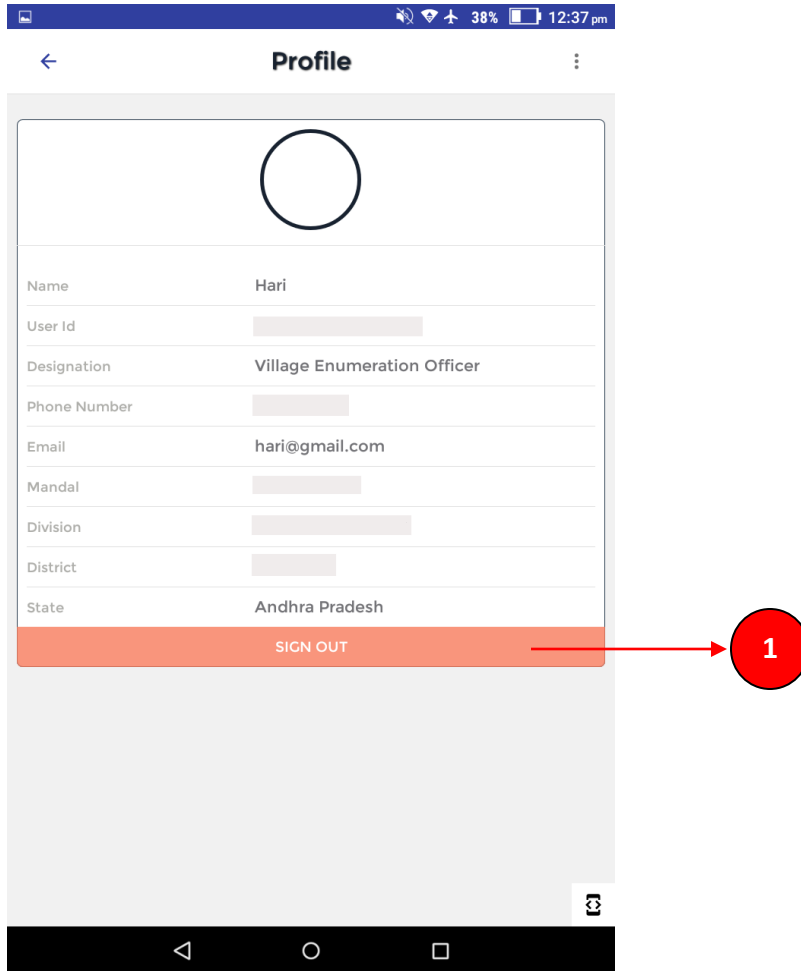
38% 12:37 pm

Profile

| | |
|---|---|
| Name | Hari |
| User Id | |
| Designation | Village Enumeration Officer |
| Phone Number | |
| Email | hari@gmail.com |
| Mandal | |
| Division | |
| District | |
| State | Andhra Pradesh |

SIGN OUT

1